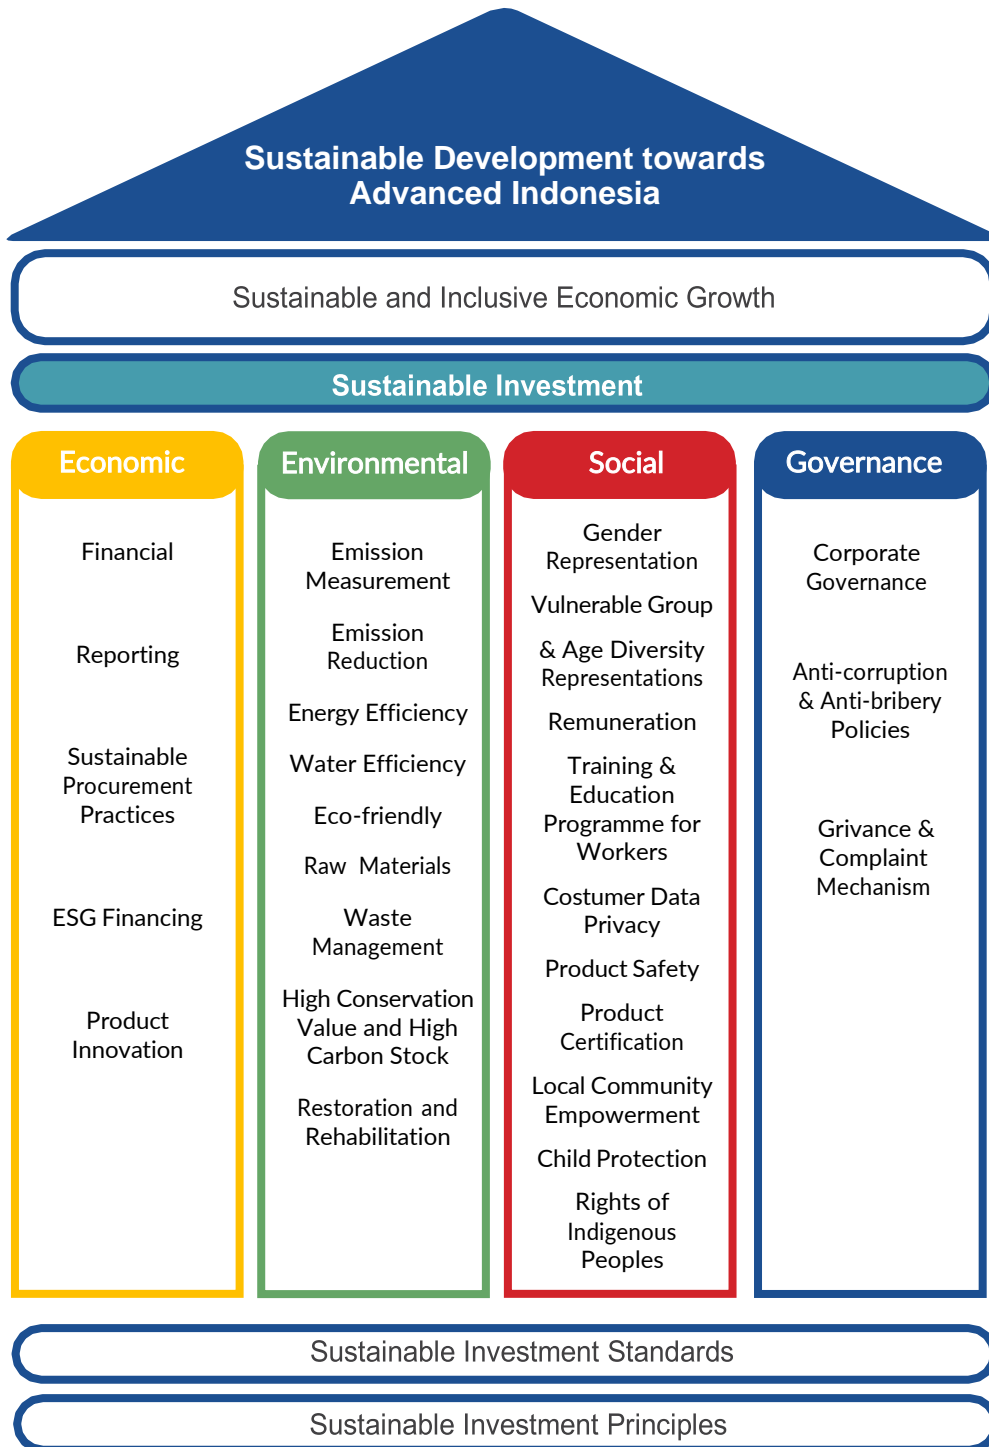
Sustainable Development towards Advanced Indonesia

Sustainable and Inclusive Economic Growth

Sustainable Investment

Economic

Financial

Reporting

Sustainable Procurement Practices

ESG Financing

Product Innovation

Environmental

Emission Measurement

Emission Reduction

Energy Efficiency

Water Efficiency

Eco-friendly

Raw Materials

Waste Management

High Conservation Value and High Carbon Stock

Restoration and Rehabilitation

Social

Gender Representation

Vulnerable Group

& Age Diversity Representations

Remuneration

Training & Education Programme for Workers

Costumer Data Privacy

Product Safety

Product Certification

Local Community Empowerment

Child Protection

Rights of Indigenous Peoples

Governance

Corporate Governance

Anti-corruption & Anti-bribery Policies

Grivance & Complaint Mechanism

Sustainable Investment Standards

Sustainable Investment Principles